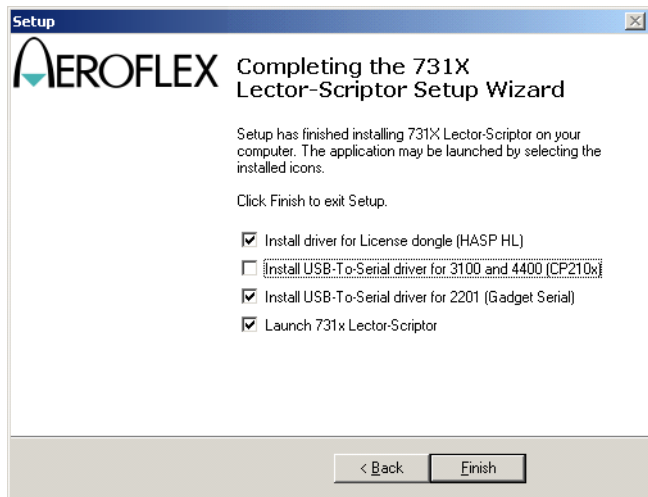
Setup

AEROFLEX

Completing the 731X Lector-Scriptor Setup Wizard

Setup has finished installing 731X Lector-Scriptor on your computer. The application may be launched by selecting the installed icons.

Click Finish to exit Setup.

☑ Install driver for License dongle (HASP HL)

☐ Install USB-To-Serial driver for 3100 and 4400 (CP210x)

☑ Install USB-To-Serial driver for 2201 (Gadget Serial)

☑ Launch 731x Lector-Scriptor

< Back

Finish